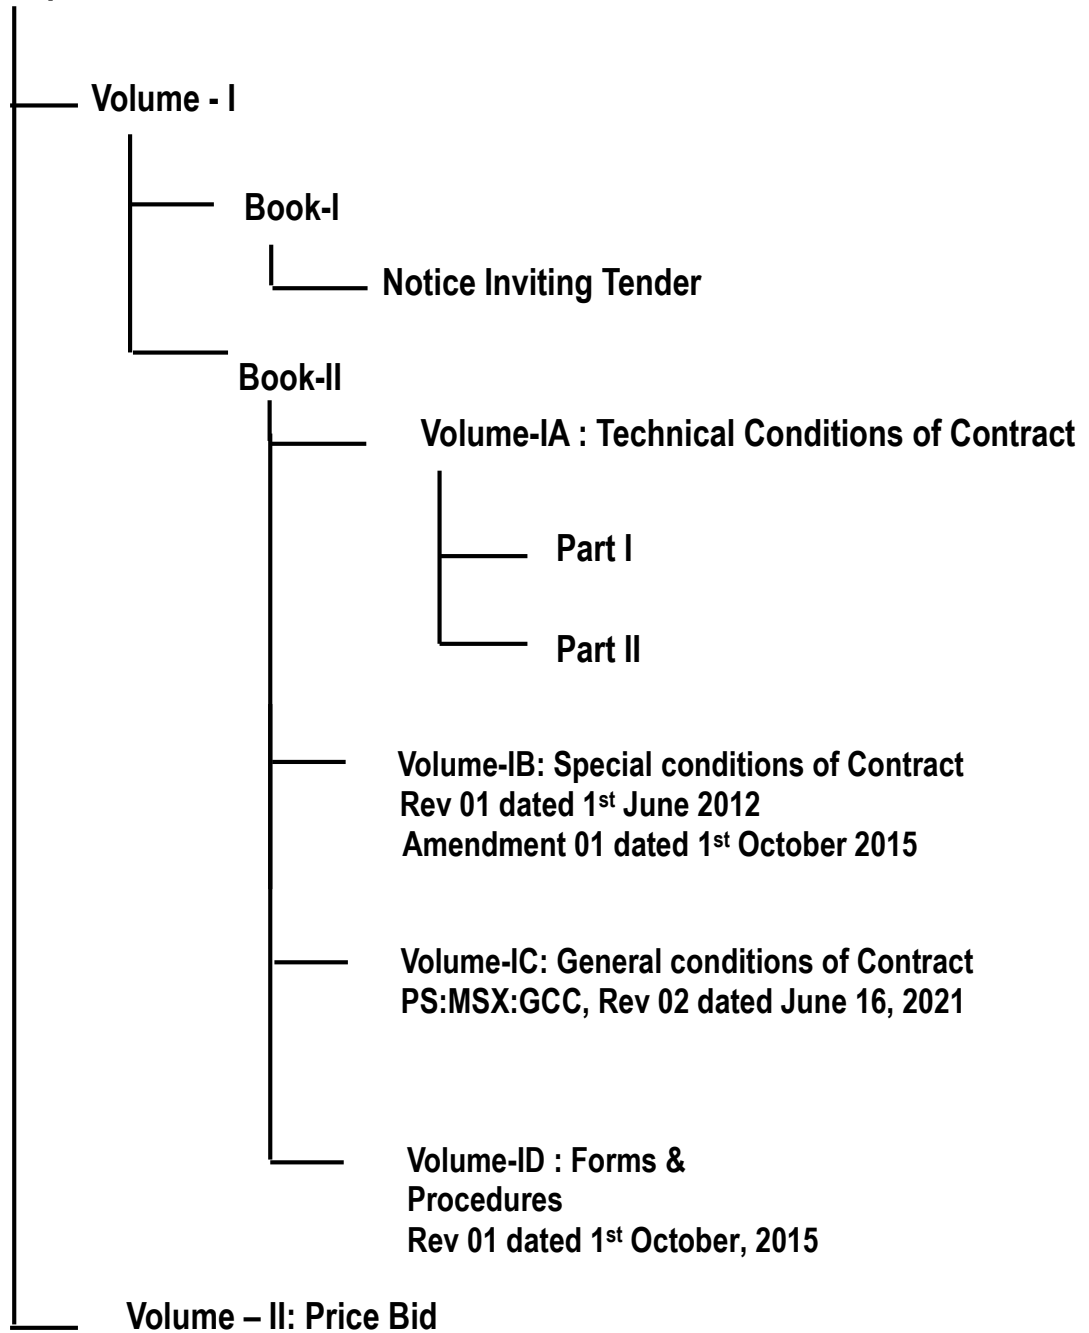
Volume - I

Book-I

Notice Inviting Tender

Book-II

Volume-IA : Technical Conditions of Contract

Part I

Part II

Volume-IB: Special conditions of Contract
Rev 01 dated 1$^{st}$ June 2012
Amendment 01 dated 1$^{st}$ October 2015

Volume-IC: General conditions of Contract
PS:MSX:GCC, Rev 02 dated June 16, 2021

Volume-ID : Forms & Procedures
Rev 01 dated 1$^{st}$ October, 2015

Volume – II: Price Bid